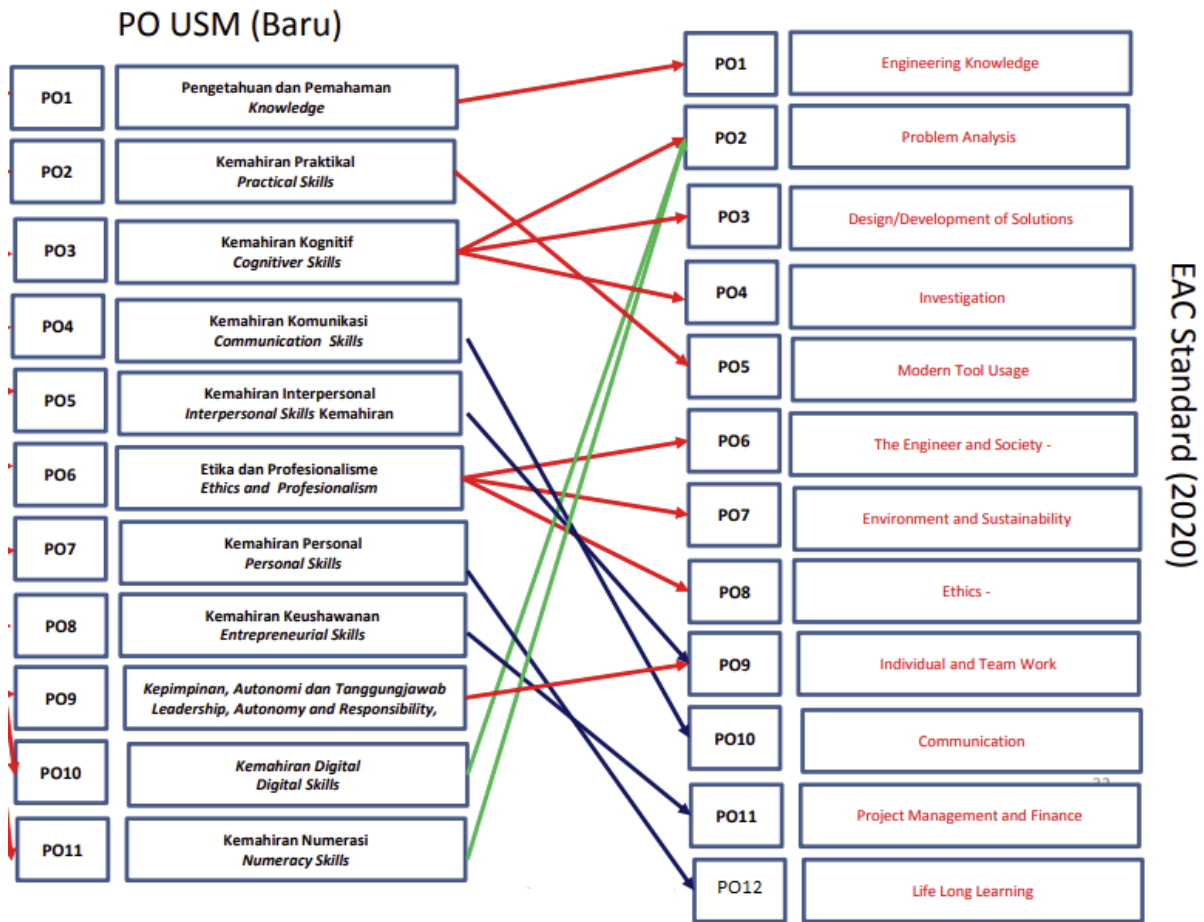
PO USM (Baru)

PO1 Pengetahuan dan Pemahaman *Knowledge*

PO2 Kemahiran Praktikal *Practical Skills*

PO3 Kemahiran Kognitif *Cognitiver Skills*

PO4 Kemahiran Komunikasi *Communication Skills*

PO5 Kemahiran Interpersonal *Interpersonal Skills* Kemahiran

PO6 Etika dan Profesionalisme *Ethics and Profesionalism*

PO7 Kemahiran Personal *Personal Skills*

PO8 Kemahiran Keushawanan *Entrepreneurial Skills*

PO9 *Kepimpinan, Autonomi dan Tanggungjawab Leadership, Autonomy and Responsibility,*

PO10 *Kemahiran Digital* *Digital Skills*

PO11 Kemahiran Numerasi *Numeracy Skills*

PO1 Engineering Knowledge

PO2 Problem Analysis

PO3 Design/Development of Solutions

PO4 Investigation

PO5 Modern Tool Usage

PO6 The Engineer and Society -

PO7 Environment and Sustainability

PO8 Ethics -

PO9 Individual and Team Work

PO10 Communication

PO11 Project Management and Finance

PO12 Life Long Learning

EAC Standard (2020)